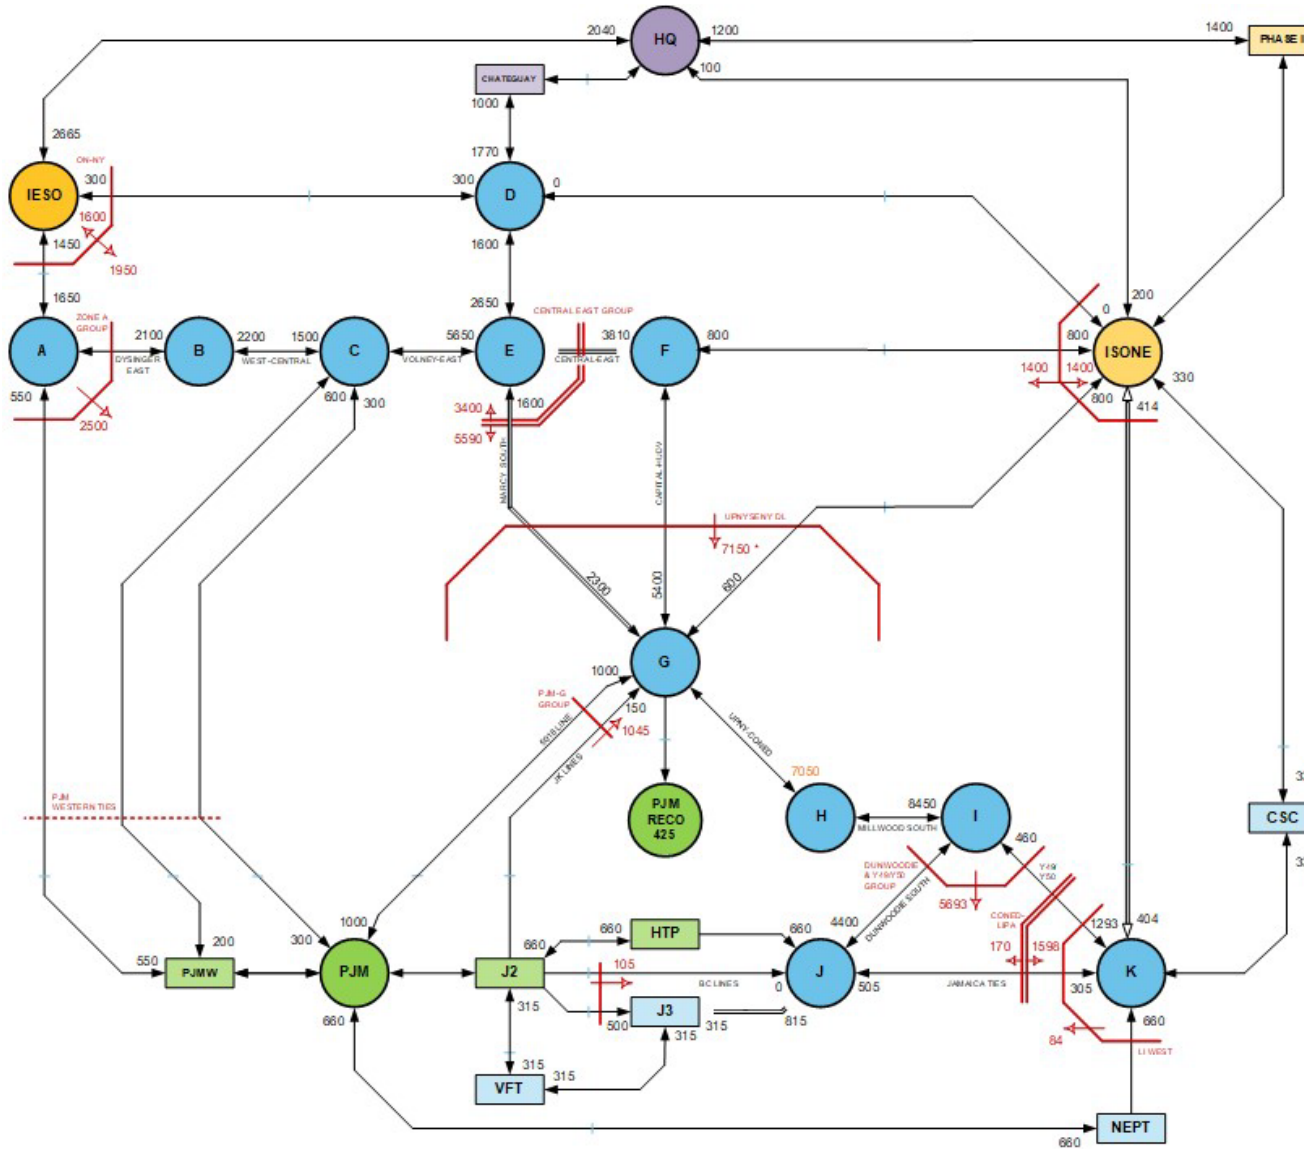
2040
HQ
1200
1400
PHASE II
CHATEGUAY
100
1000
2665
1770
ON-NY
300
300
IESO
D
0
1600
1450
1600
1950
1650
2650
CENTRAL EAST GROUP
ZONE A GROUP
0
200
2100
2200
1500
5650
3810
800
800
A
B
C
E
F
ISONE
DYSINGER EAST
WEST-CENTRAL
VOLNEY-EAST
CENTRAL-EAST
1400
1400
550
600
300
800
330
2500
3400
1600
414
5590
MARCY SOUTH
CAPITAL-HUDV
UPNY-SENY DL
7150 *
2300
5400
800
G
1000
PJM-G GROUP
150
5018 LINE
1045
JK LINES
UPNY-CONED
PJM RECO 425
7050
PJM WESTERN TIES
8450
H
I
MILLWOOD SOUTH
460
DUNWOODIE & Y-49/Y50 GROUP
DUNWOODIE SOUTH
Y49 Y50
CSC
5693
CONED-LIPA
1000
4400
1293
404
660
HTP
660
200
300
660
550
PJMW
PJM
J2
J
K
105
170
1598
BC LINES
0
505
JAMAICA TIES
315
305
500
J3
315
815
660
660
84
LI WEST
315
315
315
VFT
NEPT
660